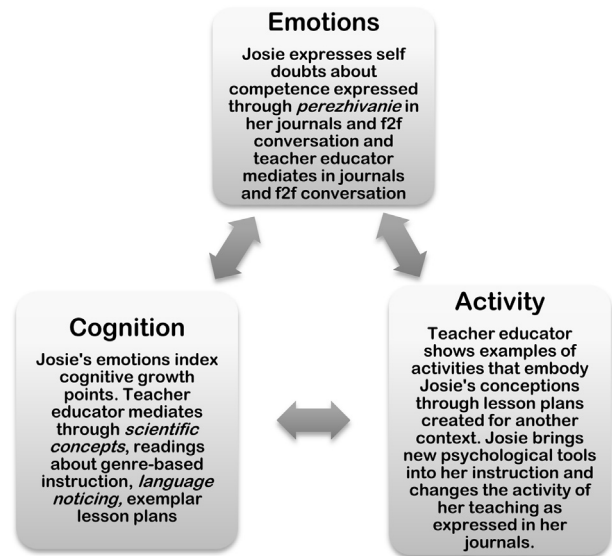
Emotions

Josie expresses self doubts about competence expressed through *perezhivanie* in her journals and f2f conversation and teacher educator mediates in journals and f2f conversation

Cognition

Josie's emotions index cognitive growth points. Teacher educator mediates through *scientific concepts*, readings about genre-based instruction, *language noticing,* exemplar lesson plans

Activity

Teacher educator shows examples of activities that embody Josie's conceptions through lesson plans created for another context. Josie brings new psychological tools into her instruction and changes the activity of her teaching as expressed in her journals.